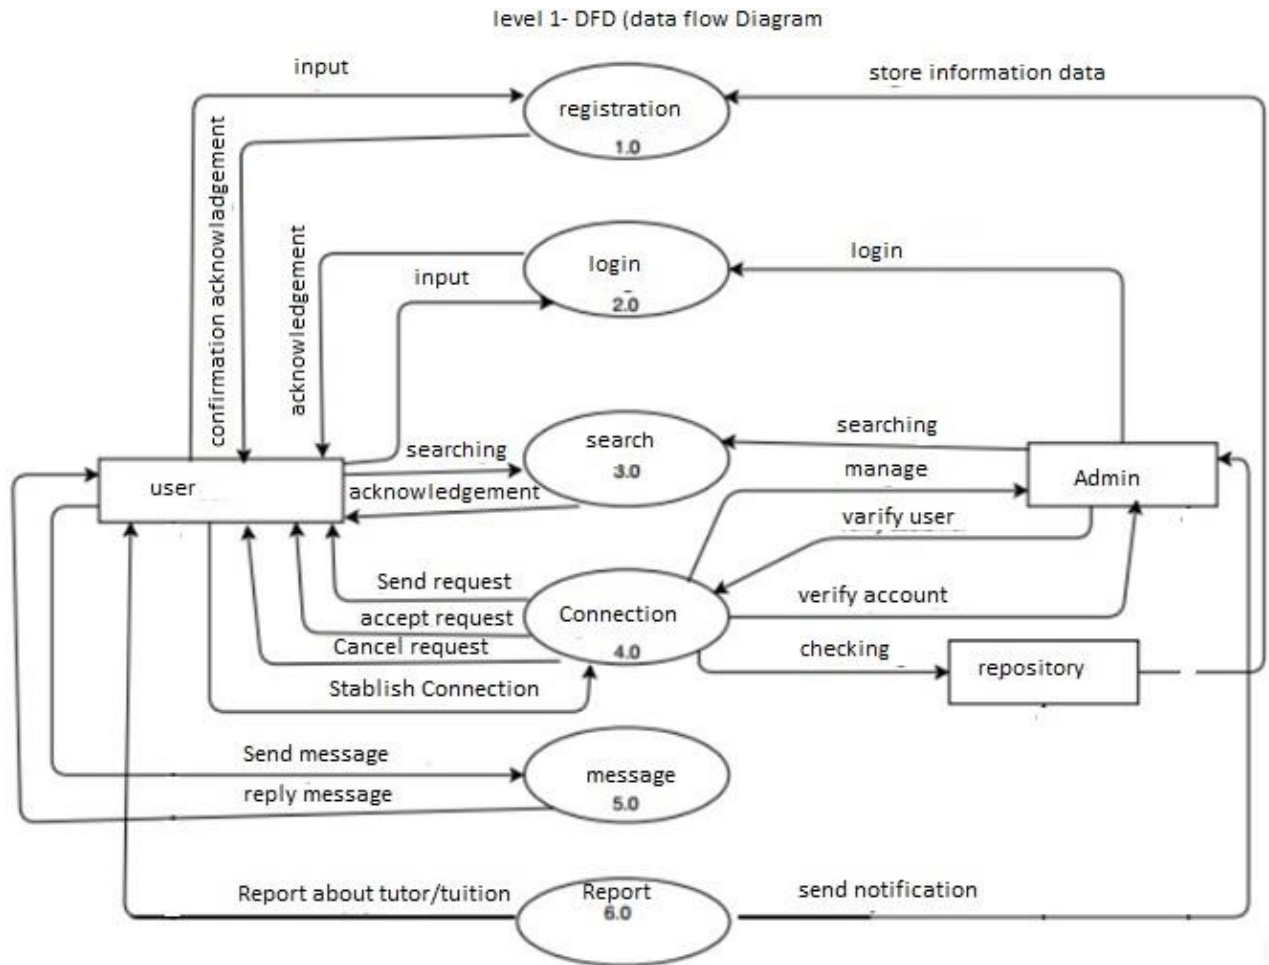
level 1- DFD (data flow Diagram

input

registration
1.0

store information data

confirmation acknowladgement

acknowledgement

login
2.0

input

login

searching

search
3.0

acknowledgement

searching

manage

Admin

varify user

user

Send request

accept request

Cancel request

Connection
4.0

verify account

checking

repository

Stablish Connection

Send message

message
5.0

reply message

Report about tutor/tuition

Report
6.0

send notification